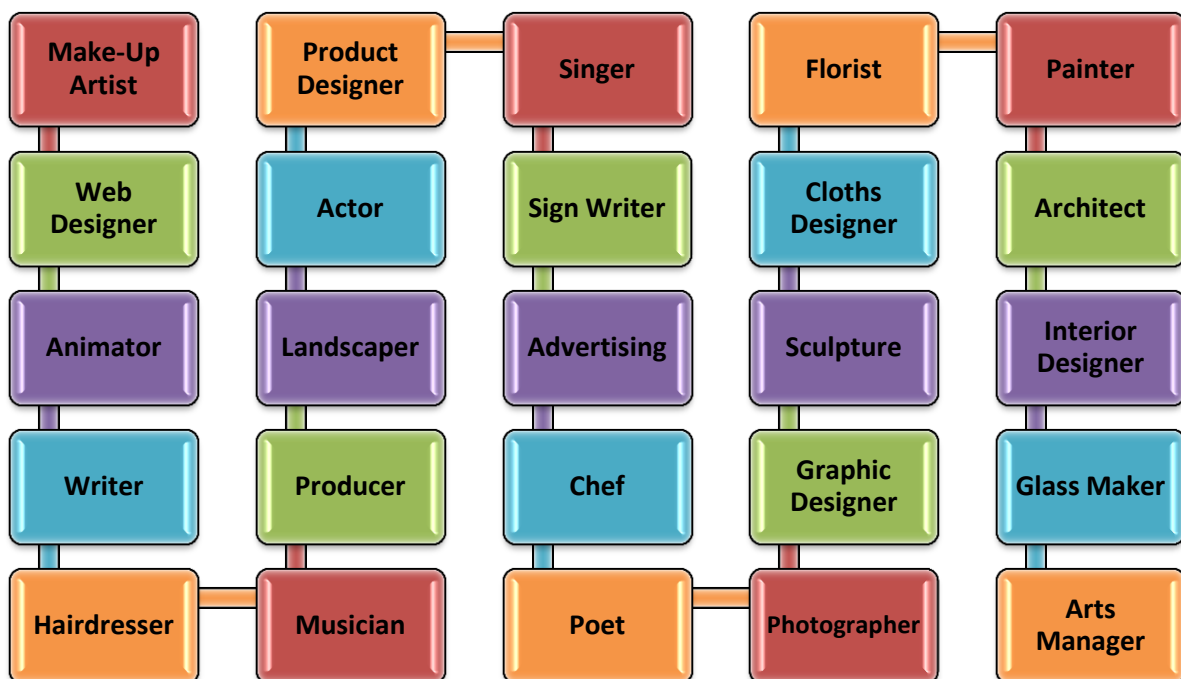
Make-Up Artist

Web Designer

Animator

Writer

Hairdresser

Musician

Producer

Landscaper

Actor

Product Designer

Singer

Sign Writer

Advertising

Chef

Poet

Photographer

Graphic Designer

Sculpture

Cloths Designer

Florist

Painter

Architect

Interior Designer

Glass Maker

Arts Manager